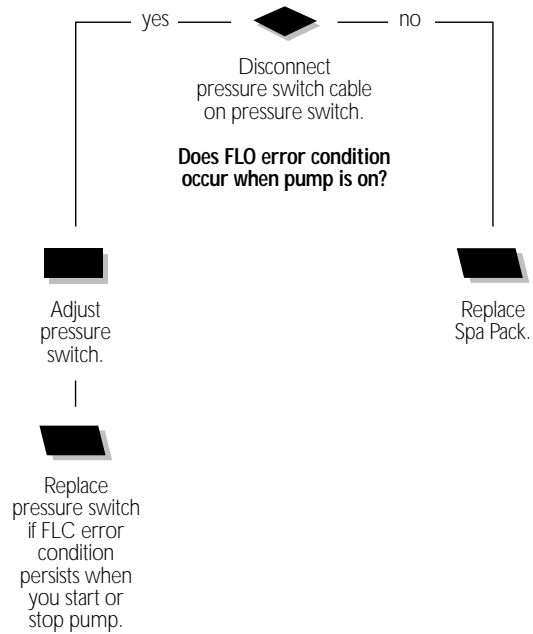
yes

no

Disconnect pressure switch cable on pressure switch.

**Does FLO error condition occur when pump is on?**

Adjust pressure switch.

Replace pressure switch if FLC error condition persists when you start or stop pump.

Replace Spa Pack.